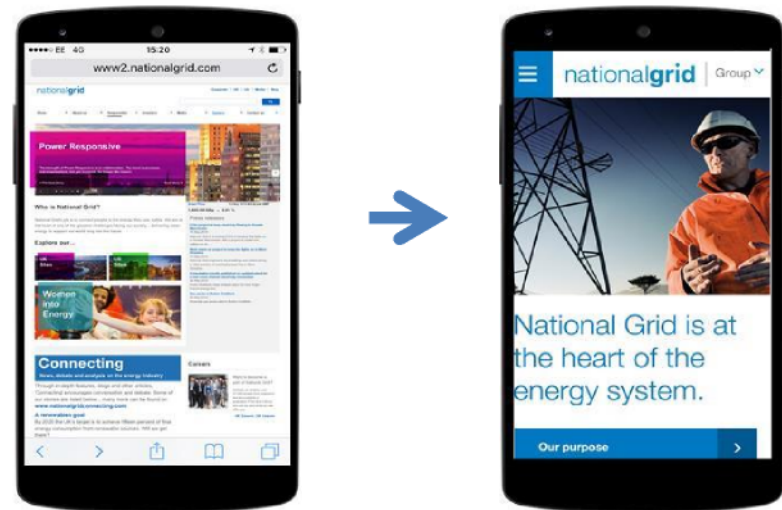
EE 4G 15:20

www2.nationalgrid.com

nationalgrid

Power Responsive

Who is National Grid?

Explore our...

Women into Energy

Connecting

News, debate and analysis on the energy industry

www.nationalgridconnecting.com

A renewables gap

Careers

Press releases

nationalgrid | Group

National Grid is at the heart of the energy system.

Our purpose